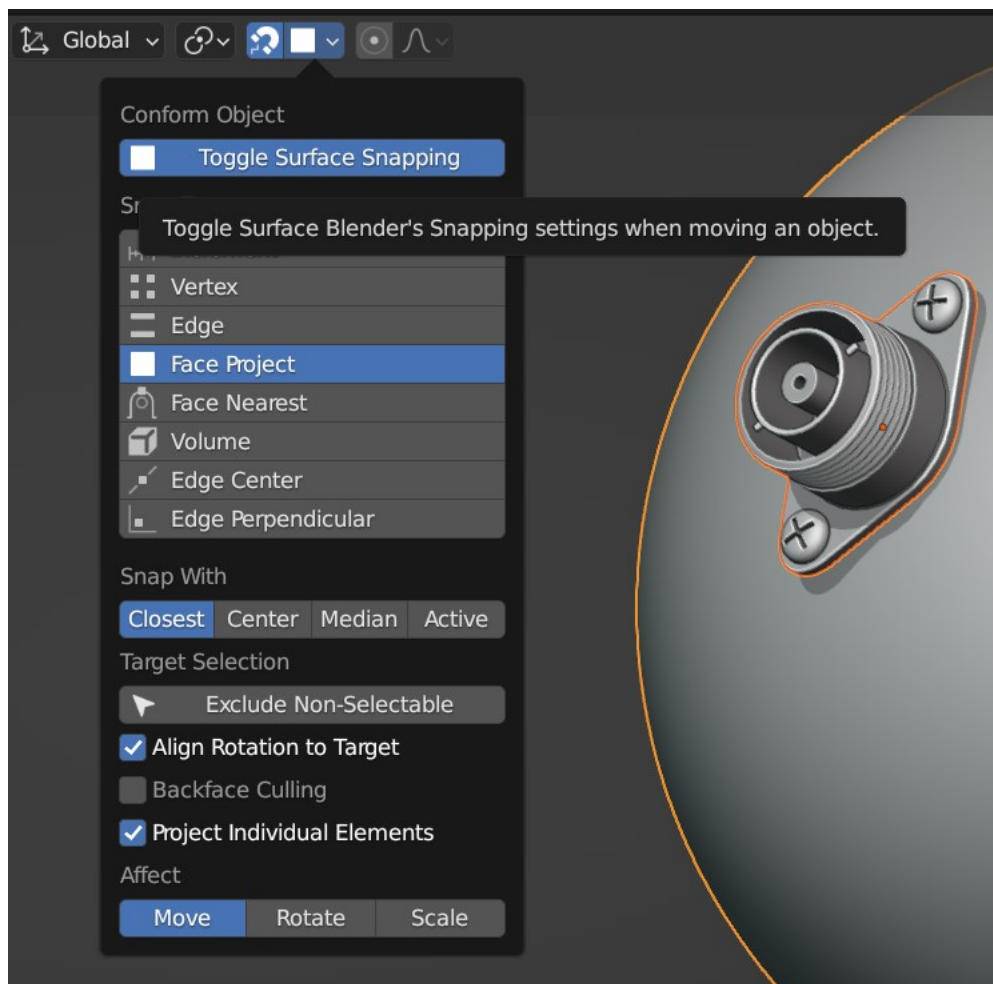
Global

Conform Object

Toggle Surface Snapping

Sn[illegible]

Toggle Surface Blender's Snapping settings when moving an object.

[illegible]

Vertex

Edge

Face Project

Face Nearest

Volume

Edge Center

Edge Perpendicular

Snap With

| Closest | Center | Median | Active |
|---|---|---|---|

Target Selection

Exclude Non-Selectable

Align Rotation to Target

Backface Culling

Project Individual Elements

Affect

| Move | Rotate | Scale |
|---|---|---|